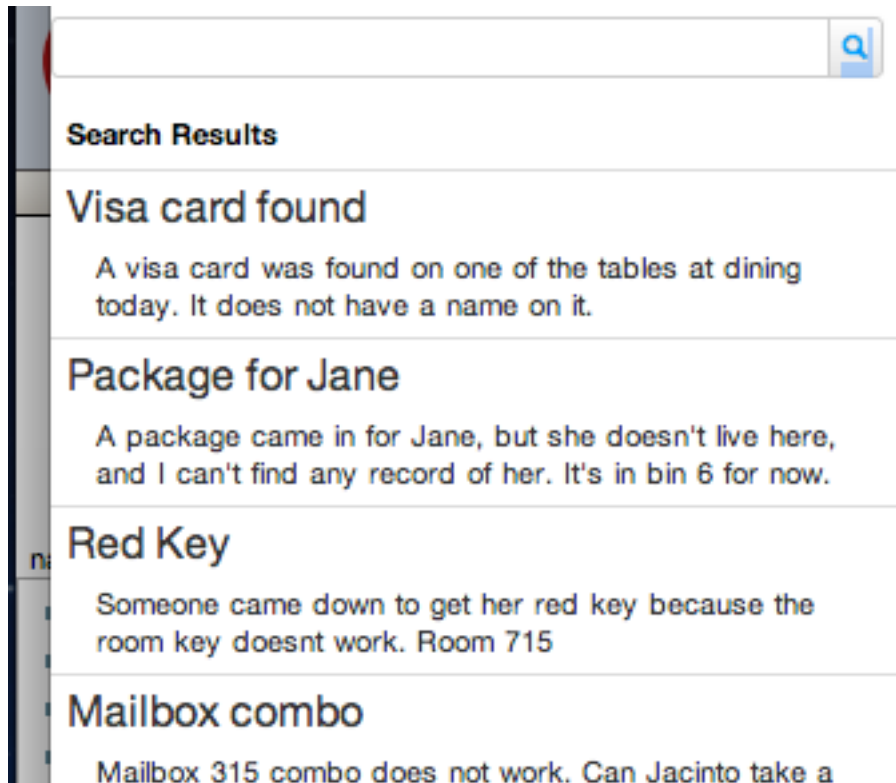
Search Results

Visa card found

A visa card was found on one of the tables at dining today. It does not have a name on it.

Package for Jane

A package came in for Jane, but she doesn't live here, and I can't find any record of her. It's in bin 6 for now.

Red Key

Someone came down to get her red key because the room key doesnt work. Room 715

Mailbox combo

Mailbox 315 combo does not work. Can Jacinto take a